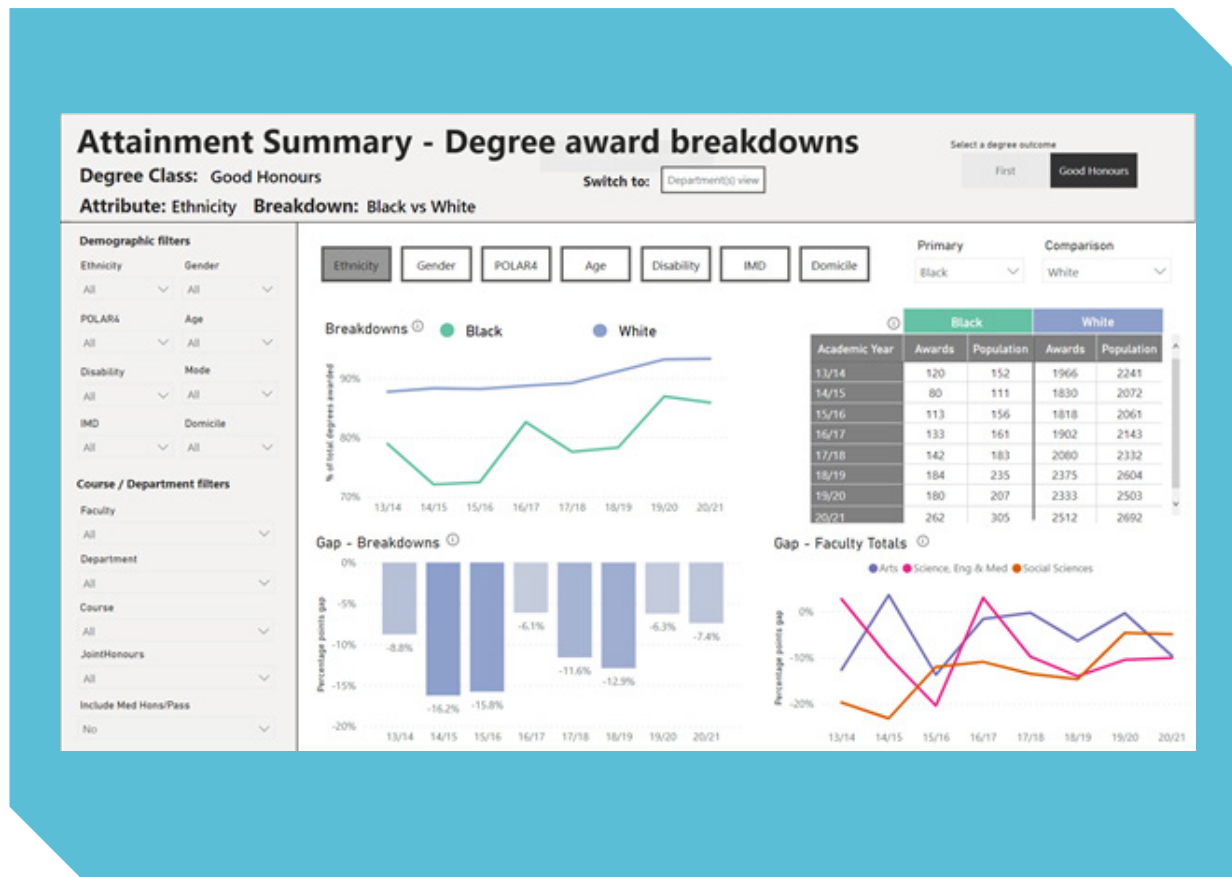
Attainment Summary - Degree award breakdowns

Degree Class: Good Honours

Attribute: Ethnicity Breakdown: Black vs White

Switch to: Department(s) view

Select a degree outcome

First Good Honours

Demographic filters

Ethnicity All
Gender All
POLAR4 All
Age All
Disability All
Mode All
IMD All
Domicile All

Course / Department filters

Faculty All
Department All
Course All
JointHonours All
Include Med Hons/Pass No

Ethnicity Gender POLAR4 Age Disability IMD Domicile

Primary Black
Comparison White

Breakdowns Black White

% of total degrees awarded

90%
80%
70%

13/14 14/15 15/16 16/17 17/18 18/19 19/20 20/21

| Academic Year | Black Awards | Black Population | White Awards | White Population |
|---|---|---|---|---|
| 13/14 | 120 | 152 | 1966 | 2241 |
| 14/15 | 80 | 111 | 1830 | 2072 |
| 15/16 | 113 | 156 | 1818 | 2061 |
| 16/17 | 133 | 161 | 1902 | 2143 |
| 17/18 | 142 | 183 | 2080 | 2332 |
| 18/19 | 184 | 235 | 2375 | 2604 |
| 19/20 | 180 | 207 | 2333 | 2503 |
| 20/21 | 262 | 305 | 2512 | 2692 |

Gap - Breakdowns

Percentage points gap

0%
-5%
-10%
-15%
-20%

-8.8% -16.2% -15.8% -6.1% -11.6% -12.9% -6.3% -7.4%

13/14 14/15 15/16 16/17 17/18 18/19 19/20 20/21

Gap - Faculty Totals

Arts Science, Eng & Med Social Sciences

Percentage points gap

0%
-10%
-20%

13/14 14/15 15/16 16/17 17/18 18/19 19/20 20/21